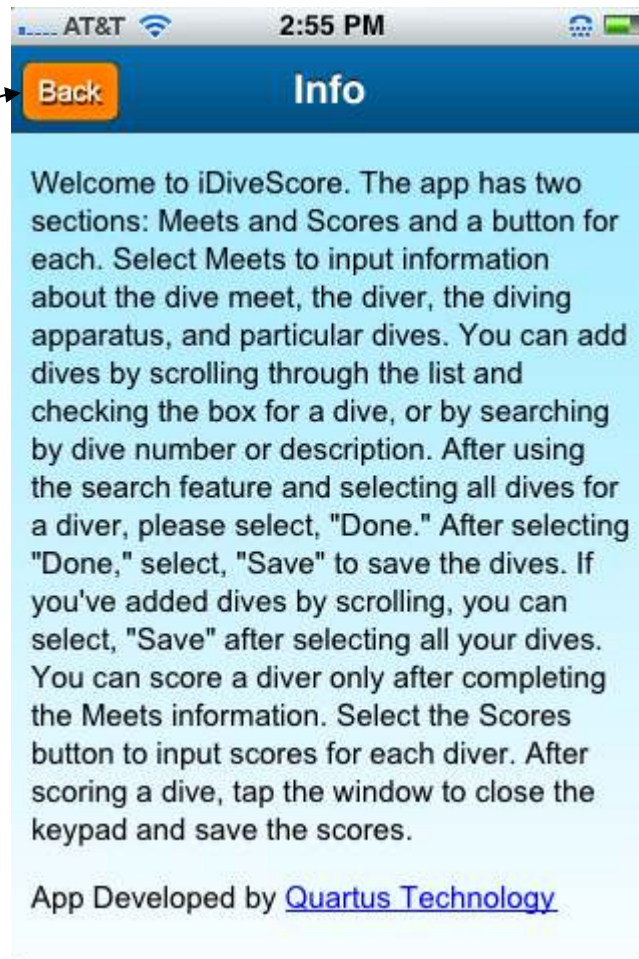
AT&T 2:55 PM

Back Info

Welcome to iDiveScore. The app has two sections: Meets and Scores and a button for each. Select Meets to input information about the dive meet, the diver, the diving apparatus, and particular dives. You can add dives by scrolling through the list and checking the box for a dive, or by searching by dive number or description. After using the search feature and selecting all dives for a diver, please select, "Done." After selecting "Done," select, "Save" to save the dives. If you've added dives by scrolling, you can select, "Save" after selecting all your dives. You can score a diver only after completing the Meets information. Select the Scores button to input scores for each diver. After scoring a dive, tap the window to close the keypad and save the scores.

App Developed by Quartus Technology